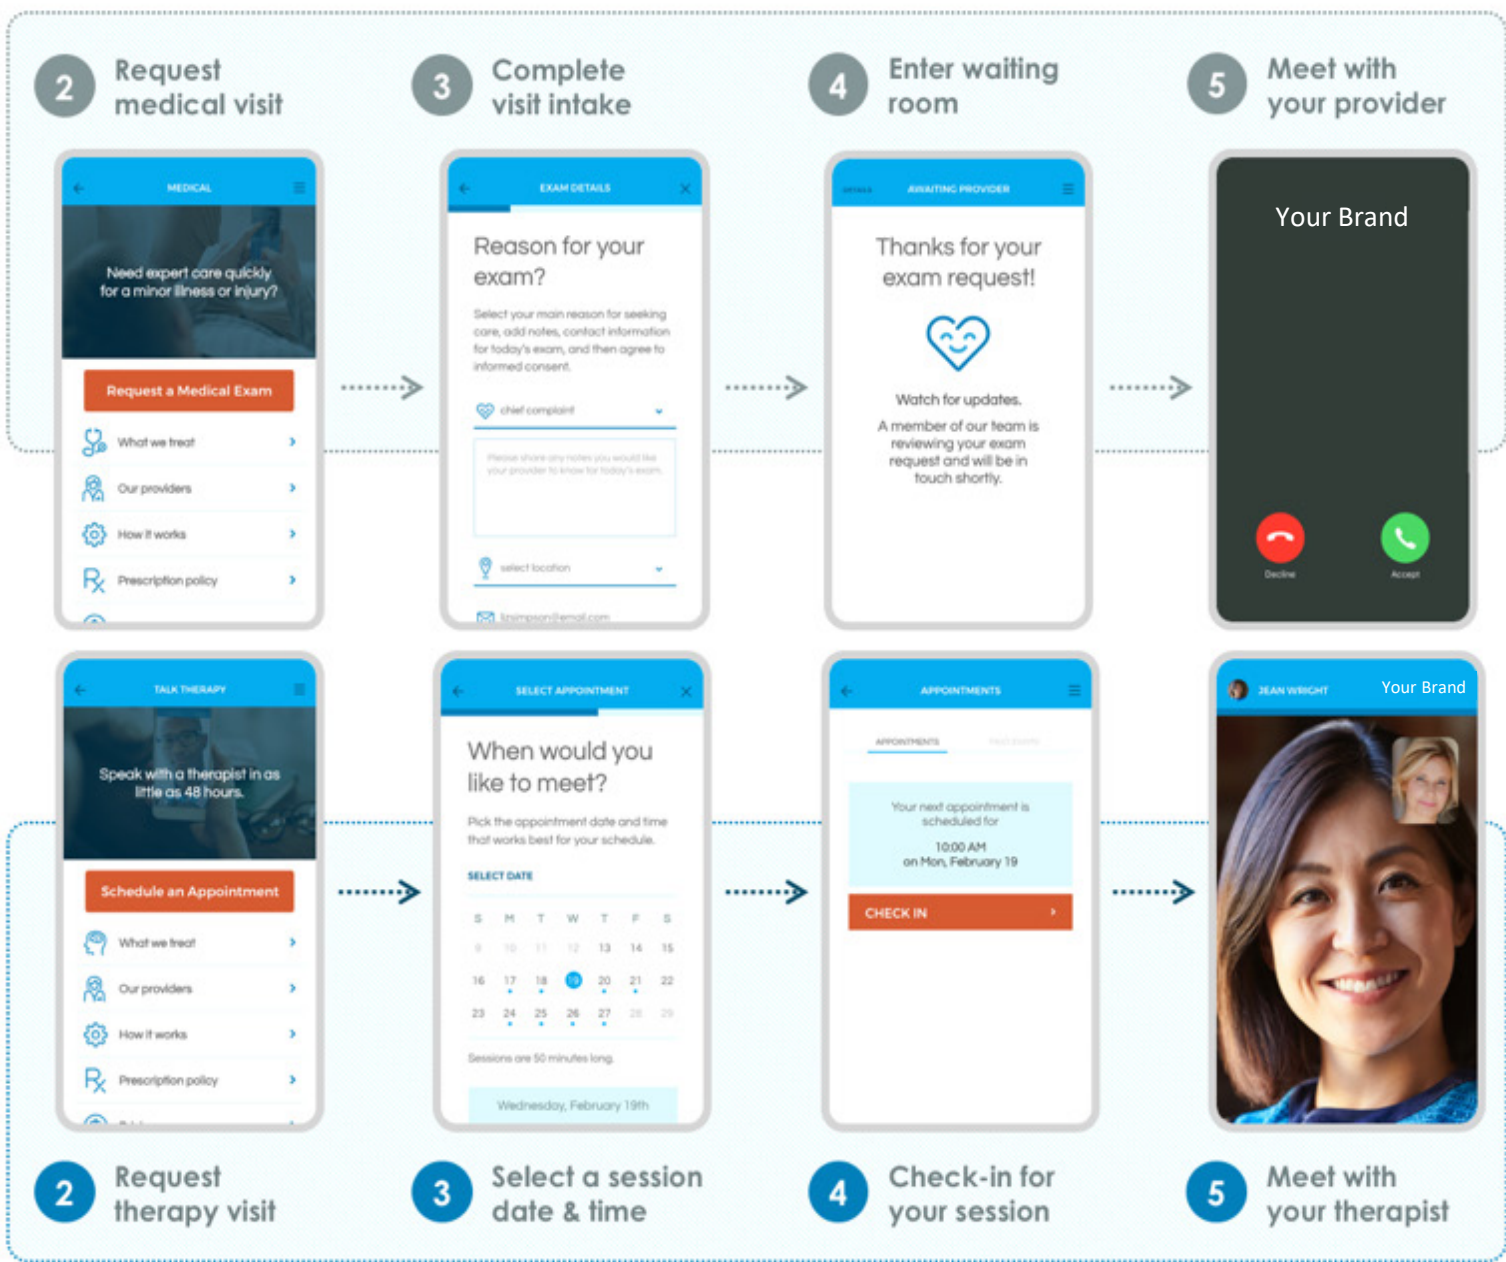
2 Request medical visit

3 Complete visit intake

4 Enter waiting room

5 Meet with your provider

MEDICAL

Need expert care quickly for a minor illness or injury?

Request a Medical Exam

What we treat

Our providers

How it works

Prescription policy

EXAM DETAILS

Reason for your exam?

Select your main reason for seeking care, add notes, contact information for today's exam, and then agree to informed consent.

chief complaint

Please share any notes you would like your provider to know for today's exam.

select location

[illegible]@email.com

DETAILS AWAITING PROVIDER

Thanks for your exam request!

Watch for updates.

A member of our team is reviewing your exam request and will be in touch shortly.

Your Brand

Decline

Accept

TALK THERAPY

Speak with a therapist in as little as 48 hours.

Schedule an Appointment

What we treat

Our providers

How it works

Prescription policy

SELECT APPOINTMENT

When would you like to meet?

Pick the appointment date and time that works best for your schedule.

SELECT DATE

| S | M | T | W | T | F | S |
|---|---|---|---|---|---|---|
| 9 | 10 | 11 | 12 | 13 | 14 | 15 |
| 16 | 17 | 18 | 19 | 20 | 21 | 22 |
| 23 | 24 | 25 | 26 | 27 | 28 | 29 |

Sessions are 50 minutes long.

Wednesday, February 19th

APPOINTMENTS

APPOINTMENTS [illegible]

Your next appointment is scheduled for

10:00 AM on Mon, February 19

CHECK IN

JEAN WRIGHT

Your Brand

2 Request therapy visit

3 Select a session date & time

4 Check-in for your session

5 Meet with your therapist